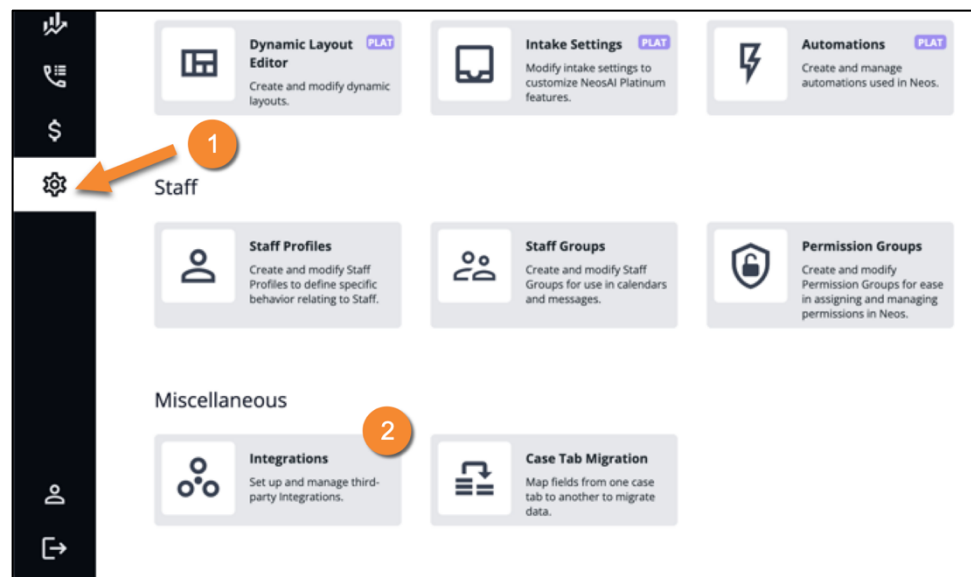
$

Dynamic Layout Editor PLAT
Create and modify dynamic layouts.

Intake Settings PLAT
Modify intake settings to customize NeosAI Platinum features.

Automations PLAT
Create and manage automations used in Neos.

1

Staff

Staff Profiles
Create and modify Staff Profiles to define specific behavior relating to Staff.

Staff Groups
Create and modify Staff Groups for use in calendars and messages.

Permission Groups
Create and modify Permission Groups for ease in assigning and managing permissions in Neos.

Miscellaneous

2

Integrations
Set up and manage third-party Integrations.

Case Tab Migration
Map fields from one case tab to another to migrate data.